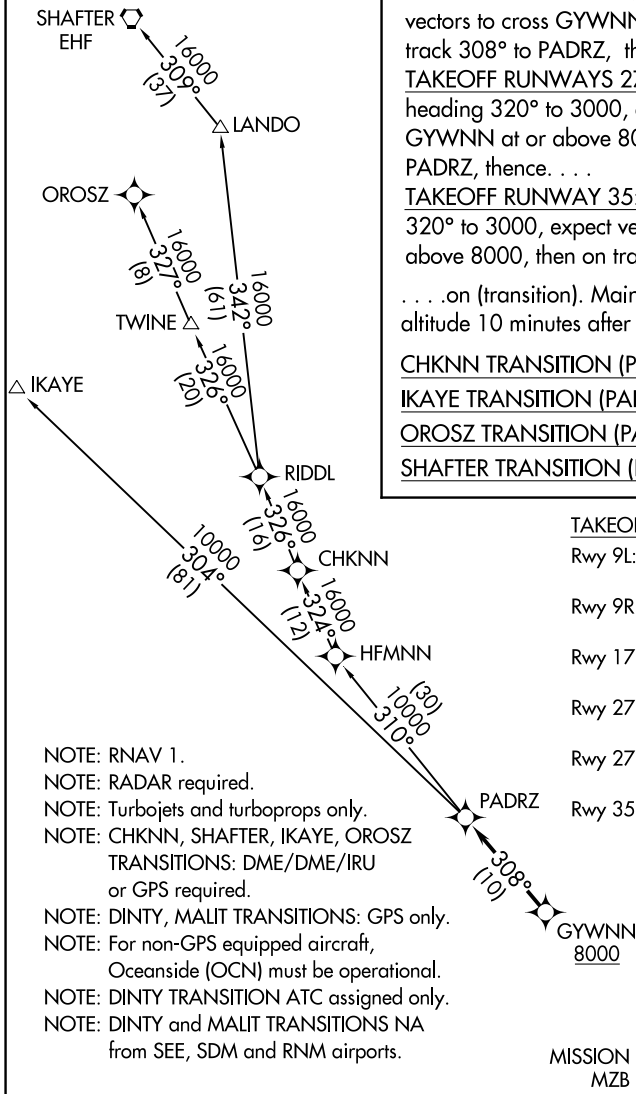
SHAFTER EHF

16000 309° (37)

LANDO

OROSZ

16000 327° (8)

16000 342° (61)

TWINE

16000 326° (20)

IKAYE

RIDDL

16000 326° (16)

10000 304° (81)

CHKNN

16000 324° (12)

HFMNN

10000 310° (30)

PADRZ

308° (10)

GYWNN 8000

MISSION MZB

vectors to cross GYWNN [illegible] track 308° to PADRZ, th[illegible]
TAKEOFF RUNWAYS 27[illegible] heading 320° to 3000, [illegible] GYWNN at or above 80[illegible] PADRZ, thence. . . .
TAKEOFF RUNWAY 35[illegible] 320° to 3000, expect ve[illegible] above 8000, then on tra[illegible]

. . . .on (transition). Main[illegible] altitude 10 minutes after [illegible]

CHKNN TRANSITION (P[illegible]
IKAYE TRANSITION (PA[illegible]
OROSZ TRANSITION (PA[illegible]
SHAFTER TRANSITION ([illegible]

TAKEO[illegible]
Rwy 9L:
Rwy 9R
Rwy 17
Rwy 27
Rwy 27
Rwy 35

NOTE: RNAV 1.
NOTE: RADAR required.
NOTE: Turbojets and turboprops only.
NOTE: CHKNN, SHAFTER, IKAYE, OROSZ TRANSITIONS: DME/DME/IRU or GPS required.
NOTE: DINTY, MALIT TRANSITIONS: GPS only.
NOTE: For non-GPS equipped aircraft, Oceanside (OCN) must be operational.
NOTE: DINTY TRANSITION ATC assigned only.
NOTE: DINTY and MALIT TRANSITIONS NA from SEE, SDM and RNM airports.